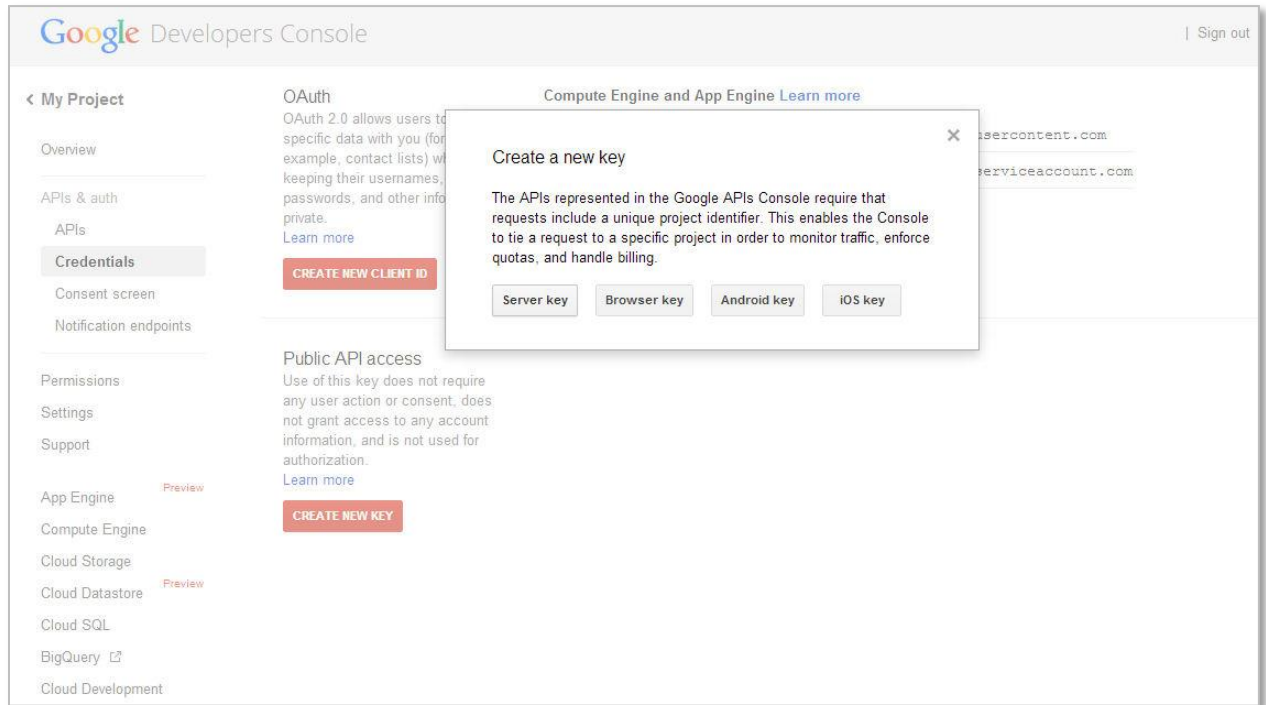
Google Developers Console

| Sign out

< My Project

Overview

APIs & auth

APIs

Credentials

Consent screen

Notification endpoints

Permissions

Settings

Support

App Engine Preview

Compute Engine

Cloud Storage

Cloud Datastore Preview

Cloud SQL

BigQuery

Cloud Development

OAuth

OAuth 2.0 allows users to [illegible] specific data with you (for example, contact lists) w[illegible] keeping their usernames, passwords, and other info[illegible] private.

Learn more

CREATE NEW CLIENT ID

Compute Engine and App Engine Learn more

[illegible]sercontent.com

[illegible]erviceaccount.com

Public API access

Use of this key does not require any user action or consent, does not grant access to any account information, and is not used for authorization.

Learn more

CREATE NEW KEY

Create a new key

The APIs represented in the Google APIs Console require that requests include a unique project identifier. This enables the Console to tie a request to a specific project in order to monitor traffic, enforce quotas, and handle billing.

Server key

Browser key

Android key

iOS key